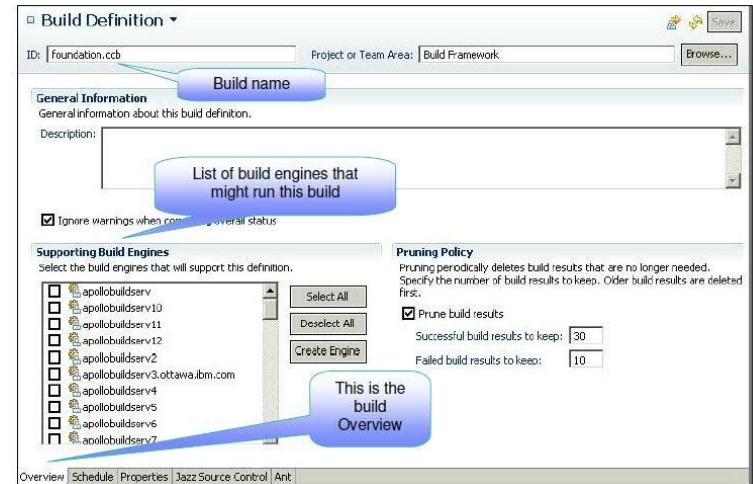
Build Definition ▾

Save

ID: foundation.ccb

Project or Team Area: Build Framework

Browse...

Build name

General Information

General information about this build definiton.

Description:

List of build engines that might run this build

☑ Ignore warnings when com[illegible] overall status

Supporting Build Engines

Select the build engines that will support this definition.

apollobuildserv
apollobuildserv10
apollobuildserv11
apollobuildserv12
apollobuildserv2
apollobuildserv3.ottawa.ibm.com
apollobuildserv4
apollobuildserv5
apollobuildserv6
apollobuildserv7

Select All

Deselect All

Create Engine

Pruning Policy

Pruning periodically deletes build results that are no longer needed. Specify the number of build results to keep. Older build results are deleted first.

☑ Prune build results

Successful build results to keep: 30

Failed build results to keep: 10

This is the build Overview

Overview | Schedule | Properties | Jazz Source Control | Ant